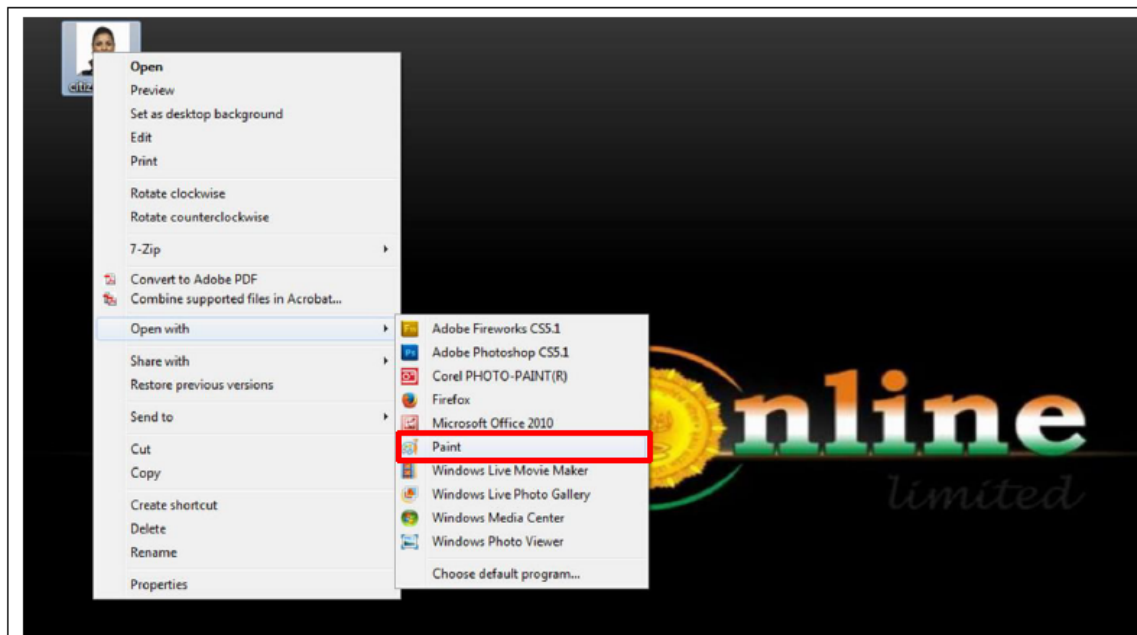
citiz

Open
Preview
Set as desktop background
Edit
Print

Rotate clockwise
Rotate counterclockwise

7-Zip

Convert to Adobe PDF
Combine supported files in Acrobat...

Open with

Share with
Restore previous versions

Send to

Cut
Copy

Create shortcut
Delete
Rename

Properties

Adobe Fireworks CS5.1
Adobe Photoshop CS5.1
Corel PHOTO-PAINT(R)
Firefox
Microsoft Office 2010
Paint
Windows Live Movie Maker
Windows Live Photo Gallery
Windows Media Center
Windows Photo Viewer

Choose default program...

nline
limited